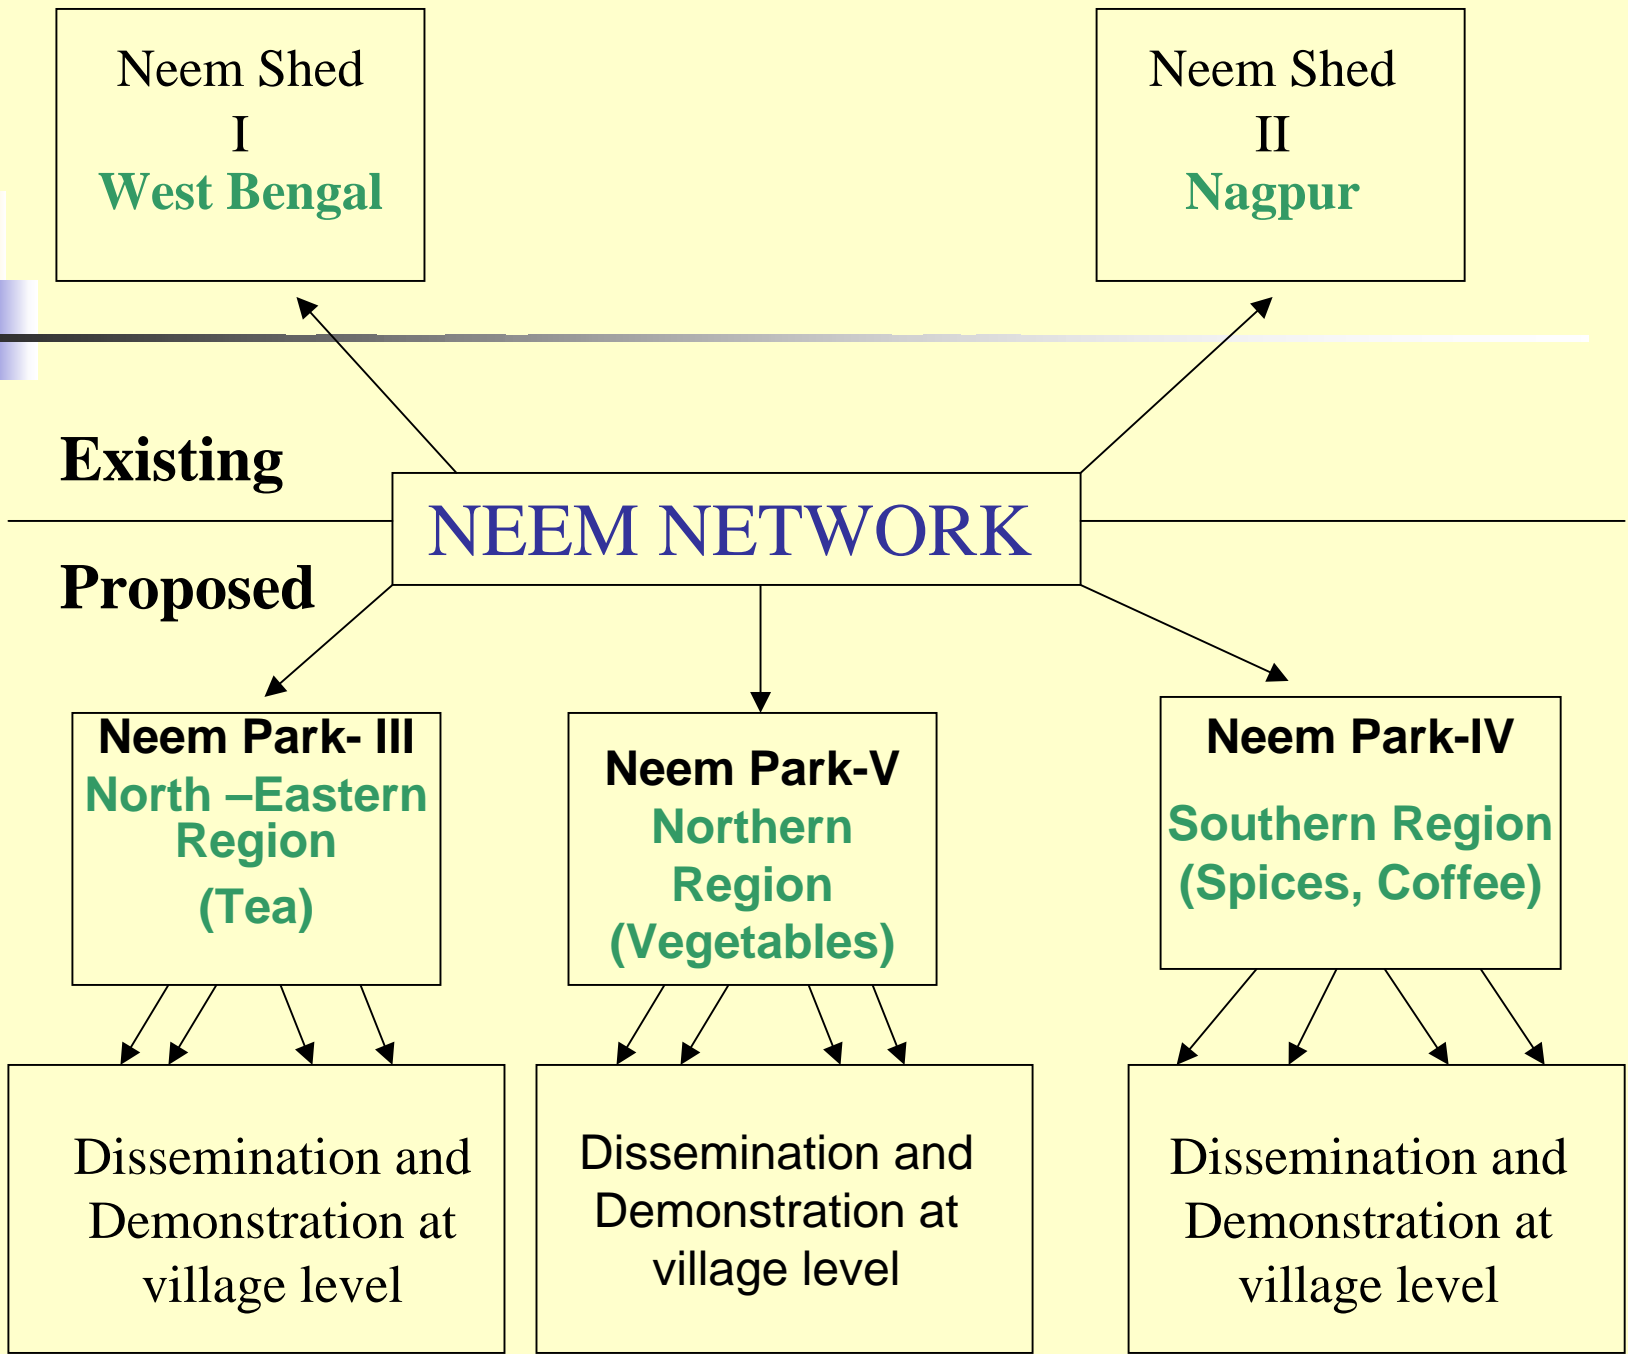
Neem Shed
I
West Bengal

Neem Shed
II
Nagpur

Existing

NEEM NETWORK

Proposed

Neem Park- III
North –Eastern Region
(Tea)

Neem Park-V
Northern Region
(Vegetables)

Neem Park-IV
Southern Region
(Spices, Coffee)

Dissemination and Demonstration at village level

Dissemination and Demonstration at village level

Dissemination and Demonstration at village level